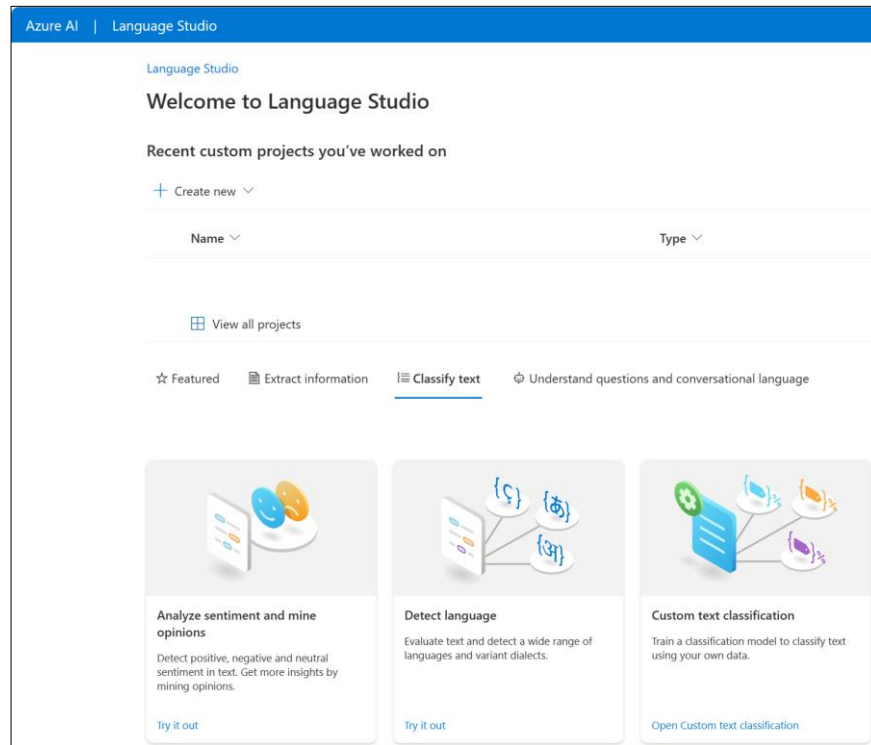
Azure AI | Language Studio

Language Studio

Welcome to Language Studio

Recent custom projects you've worked on

+ Create new

Name

Type

View all projects

Featured

Extract information

Classify text

Understand questions and conversational language

{ç} {あ} {अ}

Analyze sentiment and mine opinions

Detect positive, negative and neutral sentiment in text. Get more insights by mining opinions.

Try it out

Detect language

Evaluate text and detect a wide range of languages and variant dialects.

Try it out

Custom text classification

Train a classification model to classify text using your own data.

Open Custom text classification